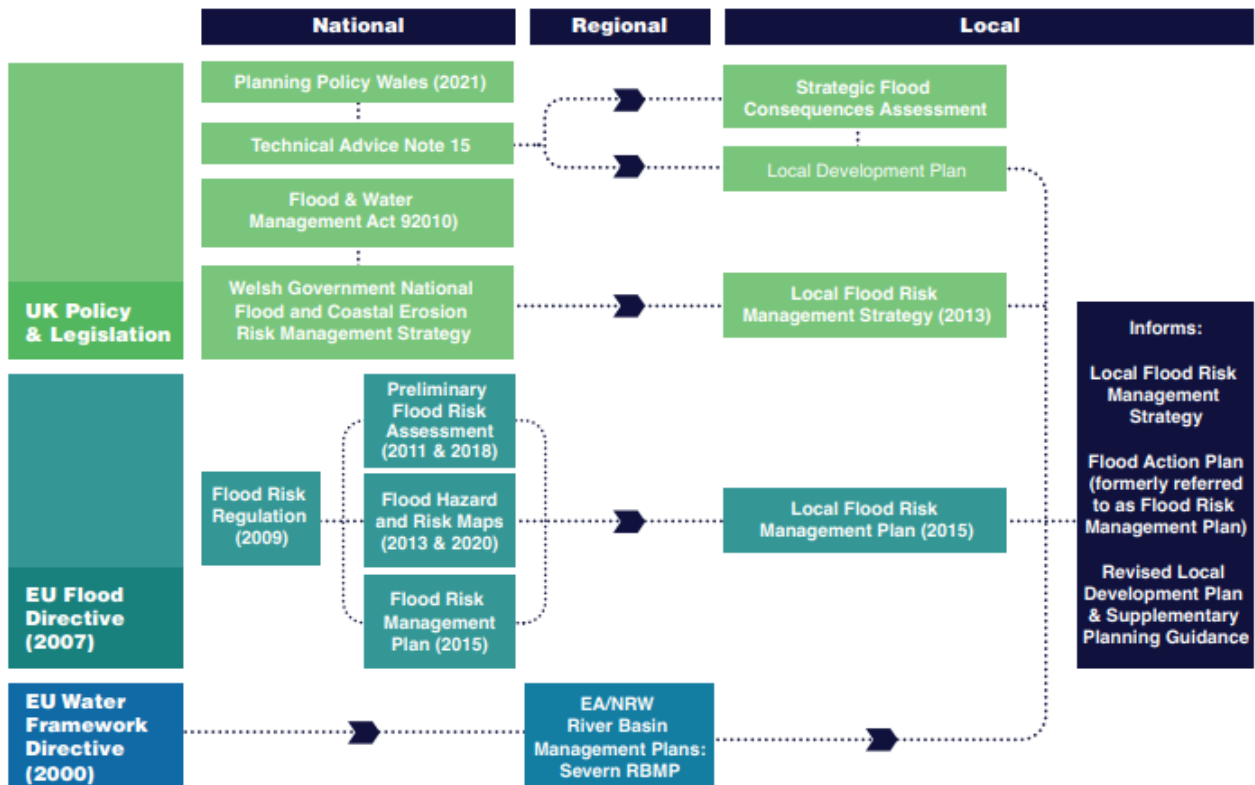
National

Regional

Local

UK Policy & Legislation

Planning Policy Wales (2021)

Technical Advice Note 15

Flood & Water Management Act 92010)

Welsh Government National Flood and Coastal Erosion Risk Management Strategy

Strategic Flood Consequences Assessment

Local Development Plan

Local Flood Risk Management Strategy (2013)

EU Flood Directive (2007)

Flood Risk Regulation (2009)

Preliminary Flood Risk Assessment (2011 & 2018)

Flood Hazard and Risk Maps (2013 & 2020)

Flood Risk Management Plan (2015)

Local Flood Risk Management Plan (2015)

Informs:

Local Flood Risk Management Strategy

Flood Action Plan (formerly referred to as Flood Risk Management Plan)

Revised Local Development Plan & Supplementary Planning Guidance

EU Water Framework Directive (2000)

EA/NRW River Basin Management Plans: Severn RBMP